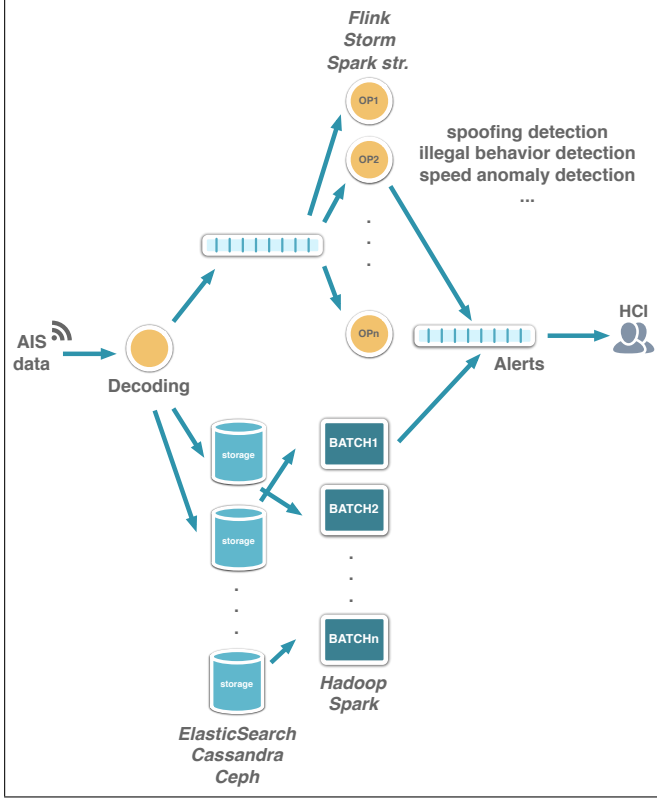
Flink
Storm
Spark str.

OP1

OP2

.
.
.

OPn

spoofing detection
illegal behavior detection
speed anomaly detection
...

AIS data

Decoding

Alerts

HCI

storage

storage

.
.
.

storage

BATCH1

BATCH2

.
.
.

BATCHn

Hadoop
Spark

ElasticSearch
Cassandra
Ceph